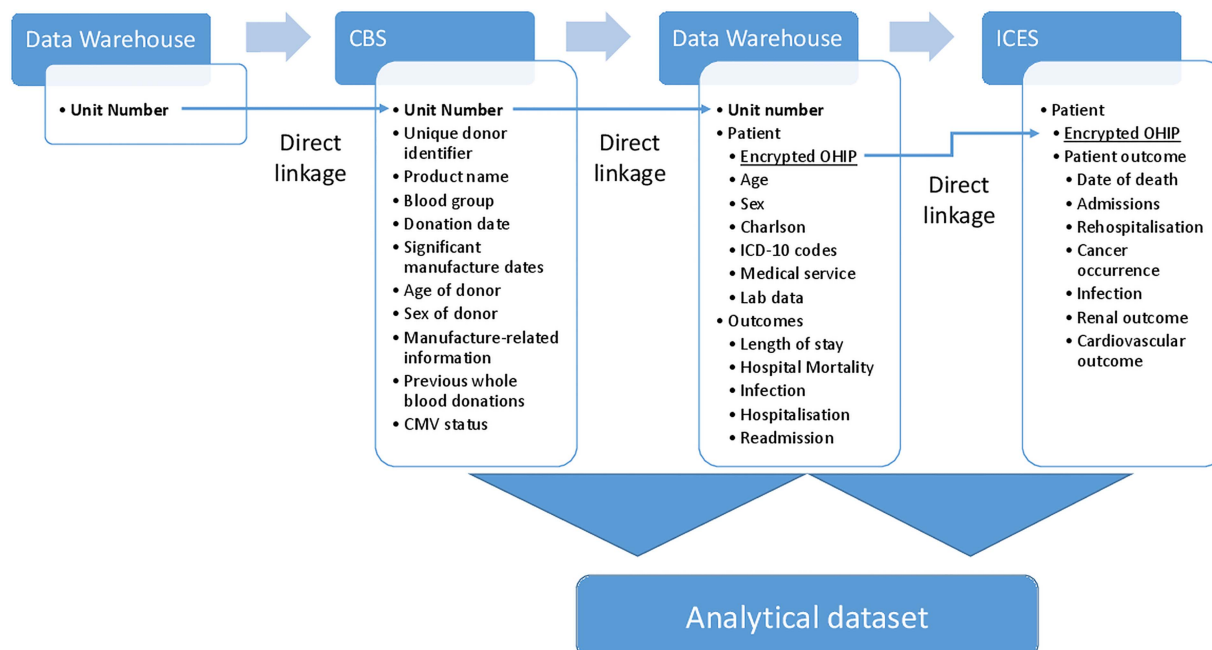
Data Warehouse

• Unit Number

Direct linkage

CBS

• Unit Number
• Unique donor identifier
• Product name
• Blood group
• Donation date
• Significant manufacture dates
• Age of donor
• Sex of donor
• Manufacture-related information
• Previous whole blood donations
• CMV status

Direct linkage

Data Warehouse

• Unit number
• Patient
  • Encrypted OHIP
  • Age
  • Sex
  • Charlson
  • ICD-10 codes
  • Medical service
  • Lab data
• Outcomes
  • Length of stay
  • Hospital Mortality
  • Infection
  • Hospitalisation
  • Readmission

Direct linkage

ICES

• Patient
  • Encrypted OHIP
  • Patient outcome
    • Date of death
    • Admissions
    • Rehospitalisation
    • Cancer occurrence
    • Infection
    • Renal outcome
    • Cardiovascular outcome

Analytical dataset